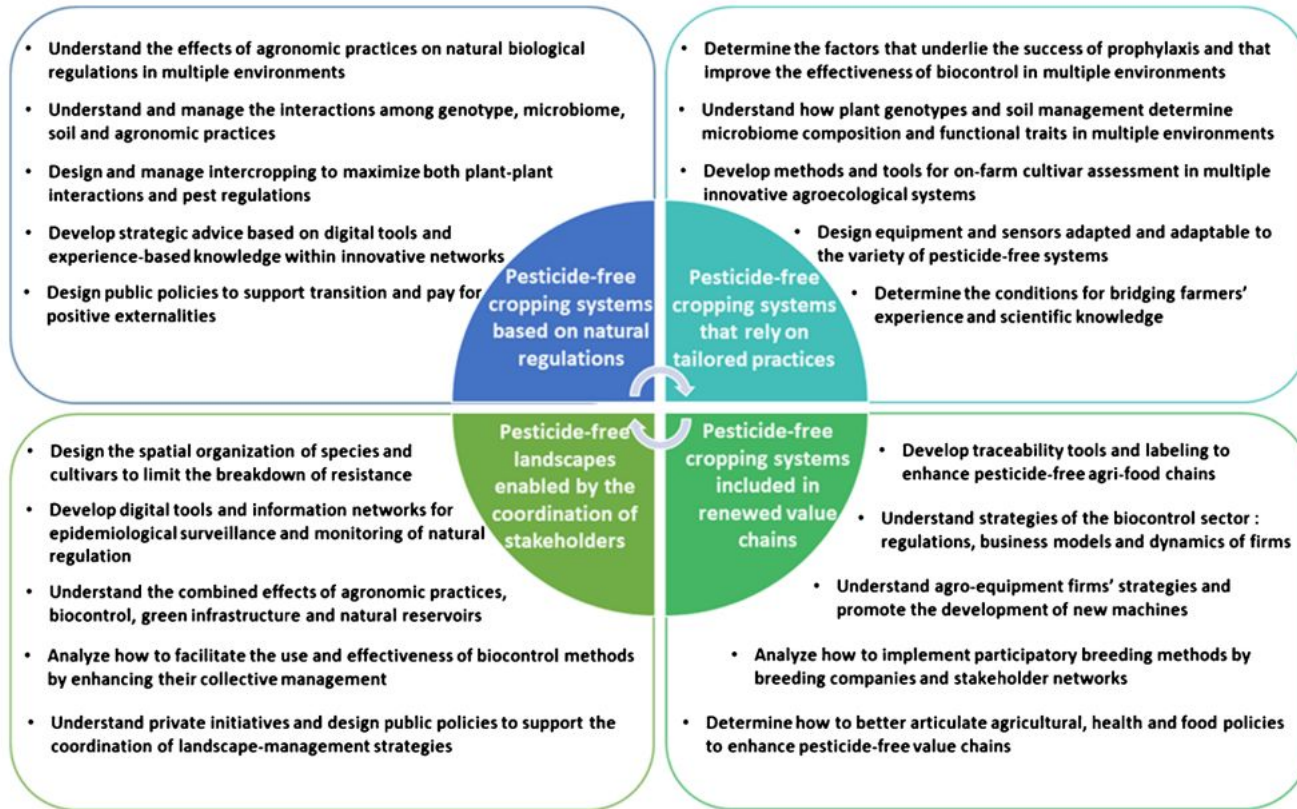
• Understand the effects of agronomic practices on natural biological regulations in multiple environments

• Understand and manage the interactions among genotype, microbiome, soil and agronomic practices

• Design and manage intercropping to maximize both plant-plant interactions and pest regulations

• Develop strategic advice based on digital tools and experience-based knowledge within innovative networks

• Design public policies to support transition and pay for positive externalities

• Determine the factors that underlie the success of prophylaxis and that improve the effectiveness of biocontrol in multiple environments

• Understand how plant genotypes and soil management determine microbiome composition and functional traits in multiple environments

• Develop methods and tools for on-farm cultivar assessment in multiple innovative agroecological systems

• Design equipment and sensors adapted and adaptable to the variety of pesticide-free systems

• Determine the conditions for bridging farmers' experience and scientific knowledge

Pesticide-free cropping systems based on natural regulations

Pesticide-free cropping systems that rely on tailored practices

Pesticide-free landscapes enabled by the coordination of stakeholders

Pesticide-free cropping systems included in renewed value chains

• Design the spatial organization of species and cultivars to limit the breakdown of resistance

• Develop digital tools and information networks for epidemiological surveillance and monitoring of natural regulation

• Understand the combined effects of agronomic practices, biocontrol, green infrastructure and natural reservoirs

• Analyze how to facilitate the use and effectiveness of biocontrol methods by enhancing their collective management

• Understand private initiatives and design public policies to support the coordination of landscape-management strategies

• Develop traceability tools and labeling to enhance pesticide-free agri-food chains

• Understand strategies of the biocontrol sector : regulations, business models and dynamics of firms

• Understand agro-equipment firms' strategies and promote the development of new machines

• Analyze how to implement participatory breeding methods by breeding companies and stakeholder networks

• Determine how to better articulate agricultural, health and food policies to enhance pesticide-free value chains